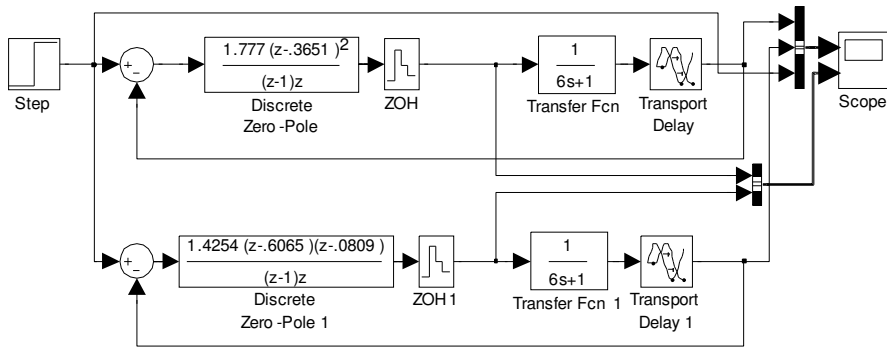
Step

+
-

$\frac{1.777 (z-.3651)^2}{(z-1)z}$

Discrete
Zero -Pole

ZOH

$\frac{1}{6s+1}$

Transfer Fcn

Transport
Delay

Scope

+
-

$\frac{1.4254 (z-.6065)(z-.0809)}{(z-1)z}$

Discrete
Zero -Pole 1

ZOH 1

$\frac{1}{6s+1}$

Transfer Fcn 1

Transport
Delay 1